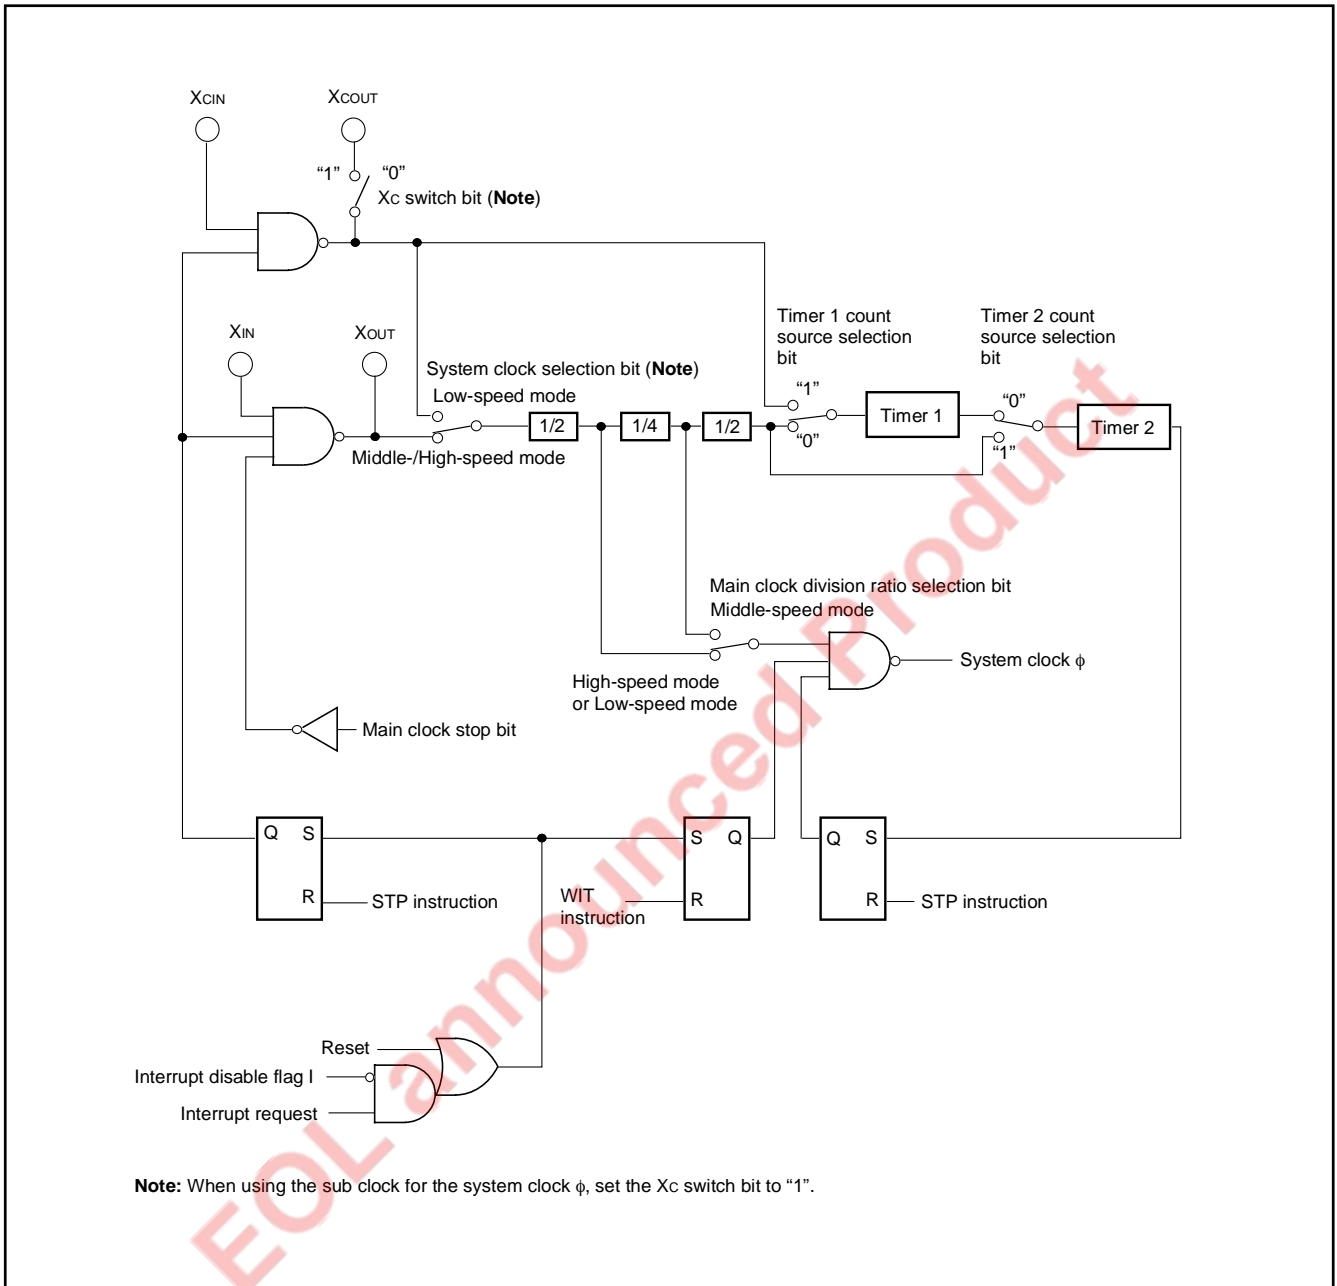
XCIN XCOUT

"1" "0"
Xc switch bit (**Note**)

XIN XOUT

Timer 1 count source selection bit

Timer 2 count source selection bit

System clock selection bit (**Note**)
Low-speed mode

"1"
"0"
"0"
"1"

1/2 1/4 1/2

Timer 1

Timer 2

Middle-/High-speed mode

Main clock division ratio selection bit
Middle-speed mode

System clock $\phi$

High-speed mode
or Low-speed mode

Main clock stop bit

Q S
R
STP instruction

S Q
R
WIT instruction

Q S
R
STP instruction

Reset
Interrupt disable flag I
Interrupt request

**Note:** When using the sub clock for the system clock $\phi$, set the Xc switch bit to "1".

EOL announced Product